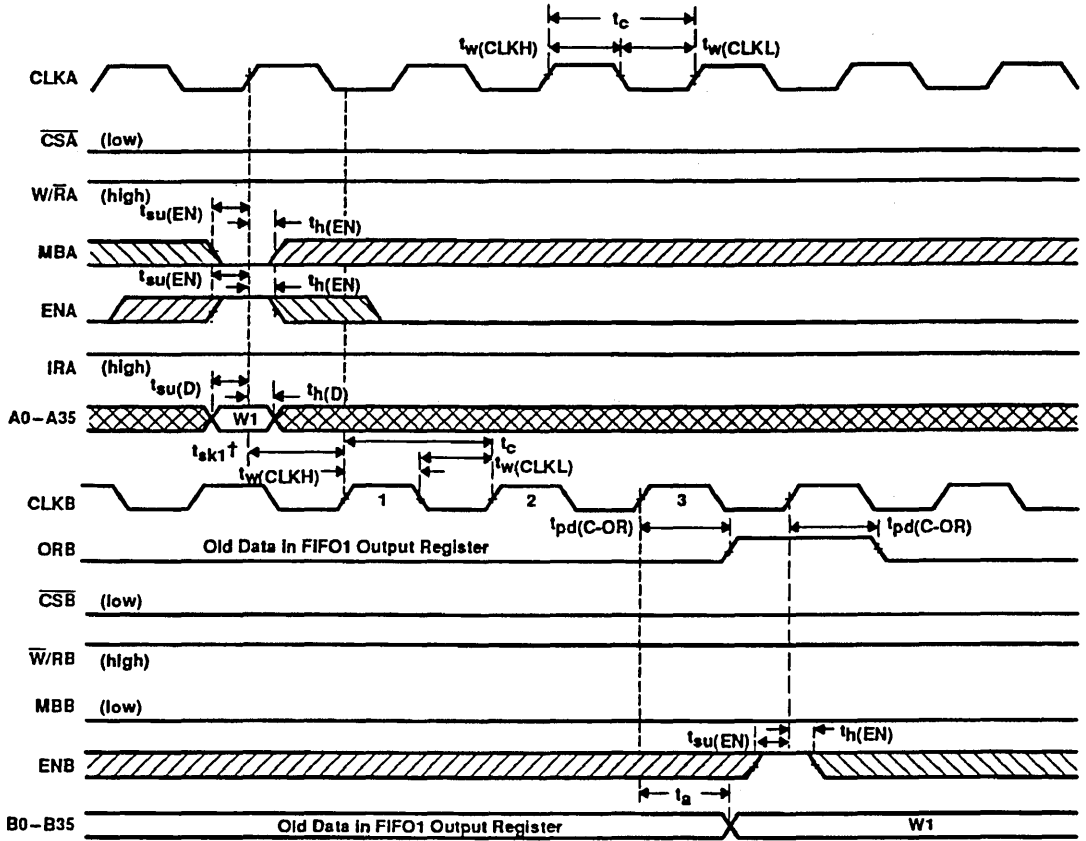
$t_c$

$t_{w(CLKH)}$ $t_{w(CLKL)}$

CLKA

$\overline{CSA}$ (low)

W/$\overline{R}$A (high)

$t_{su(EN)}$ $t_{h(EN)}$

MBA

$t_{su(EN)}$ $t_{h(EN)}$

ENA

IRA (high)

$t_{su(D)}$ $t_{h(D)}$

A0–A35 W1

$t_{sk1}$†

$t_c$

$t_{w(CLKH)}$ $t_{w(CLKL)}$

CLKB 1 2 3

$t_{pd(C-OR)}$ $t_{pd(C-OR)}$

ORB Old Data in FIFO1 Output Register

$\overline{CSB}$ (low)

$\overline{W}$/RB (high)

MBB (low)

$t_{su(EN)}$ $t_{h(EN)}$

ENB

$t_a$

B0–B35 Old Data in FIFO1 Output Register W1